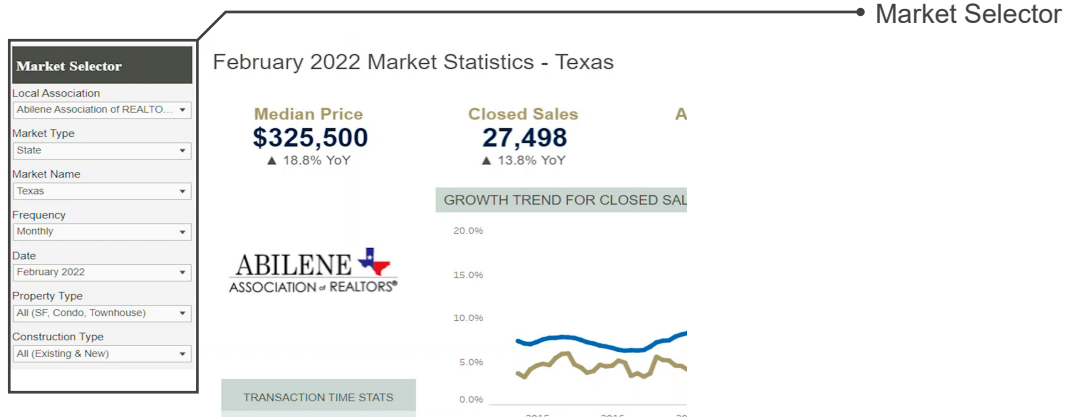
Market Selector

Market Selector

Local Association
Abilene Association of REALTO...

Market Type
State

Market Name
Texas

Frequency
Monthly

Date
February 2022

Property Type
All (SF, Condo, Townhouse)

Construction Type
All (Existing & New)

February 2022 Market Statistics - Texas

Median Price
$325,500
▲ 18.8% YoY

Closed Sales
27,498
▲ 13.8% YoY

A

ABILENE
ASSOCIATION of REALTORS®

GROWTH TREND FOR CLOSED SAL

20.0%
15.0%
10.0%
5.0%
0.0%

TRANSACTION TIME STATS